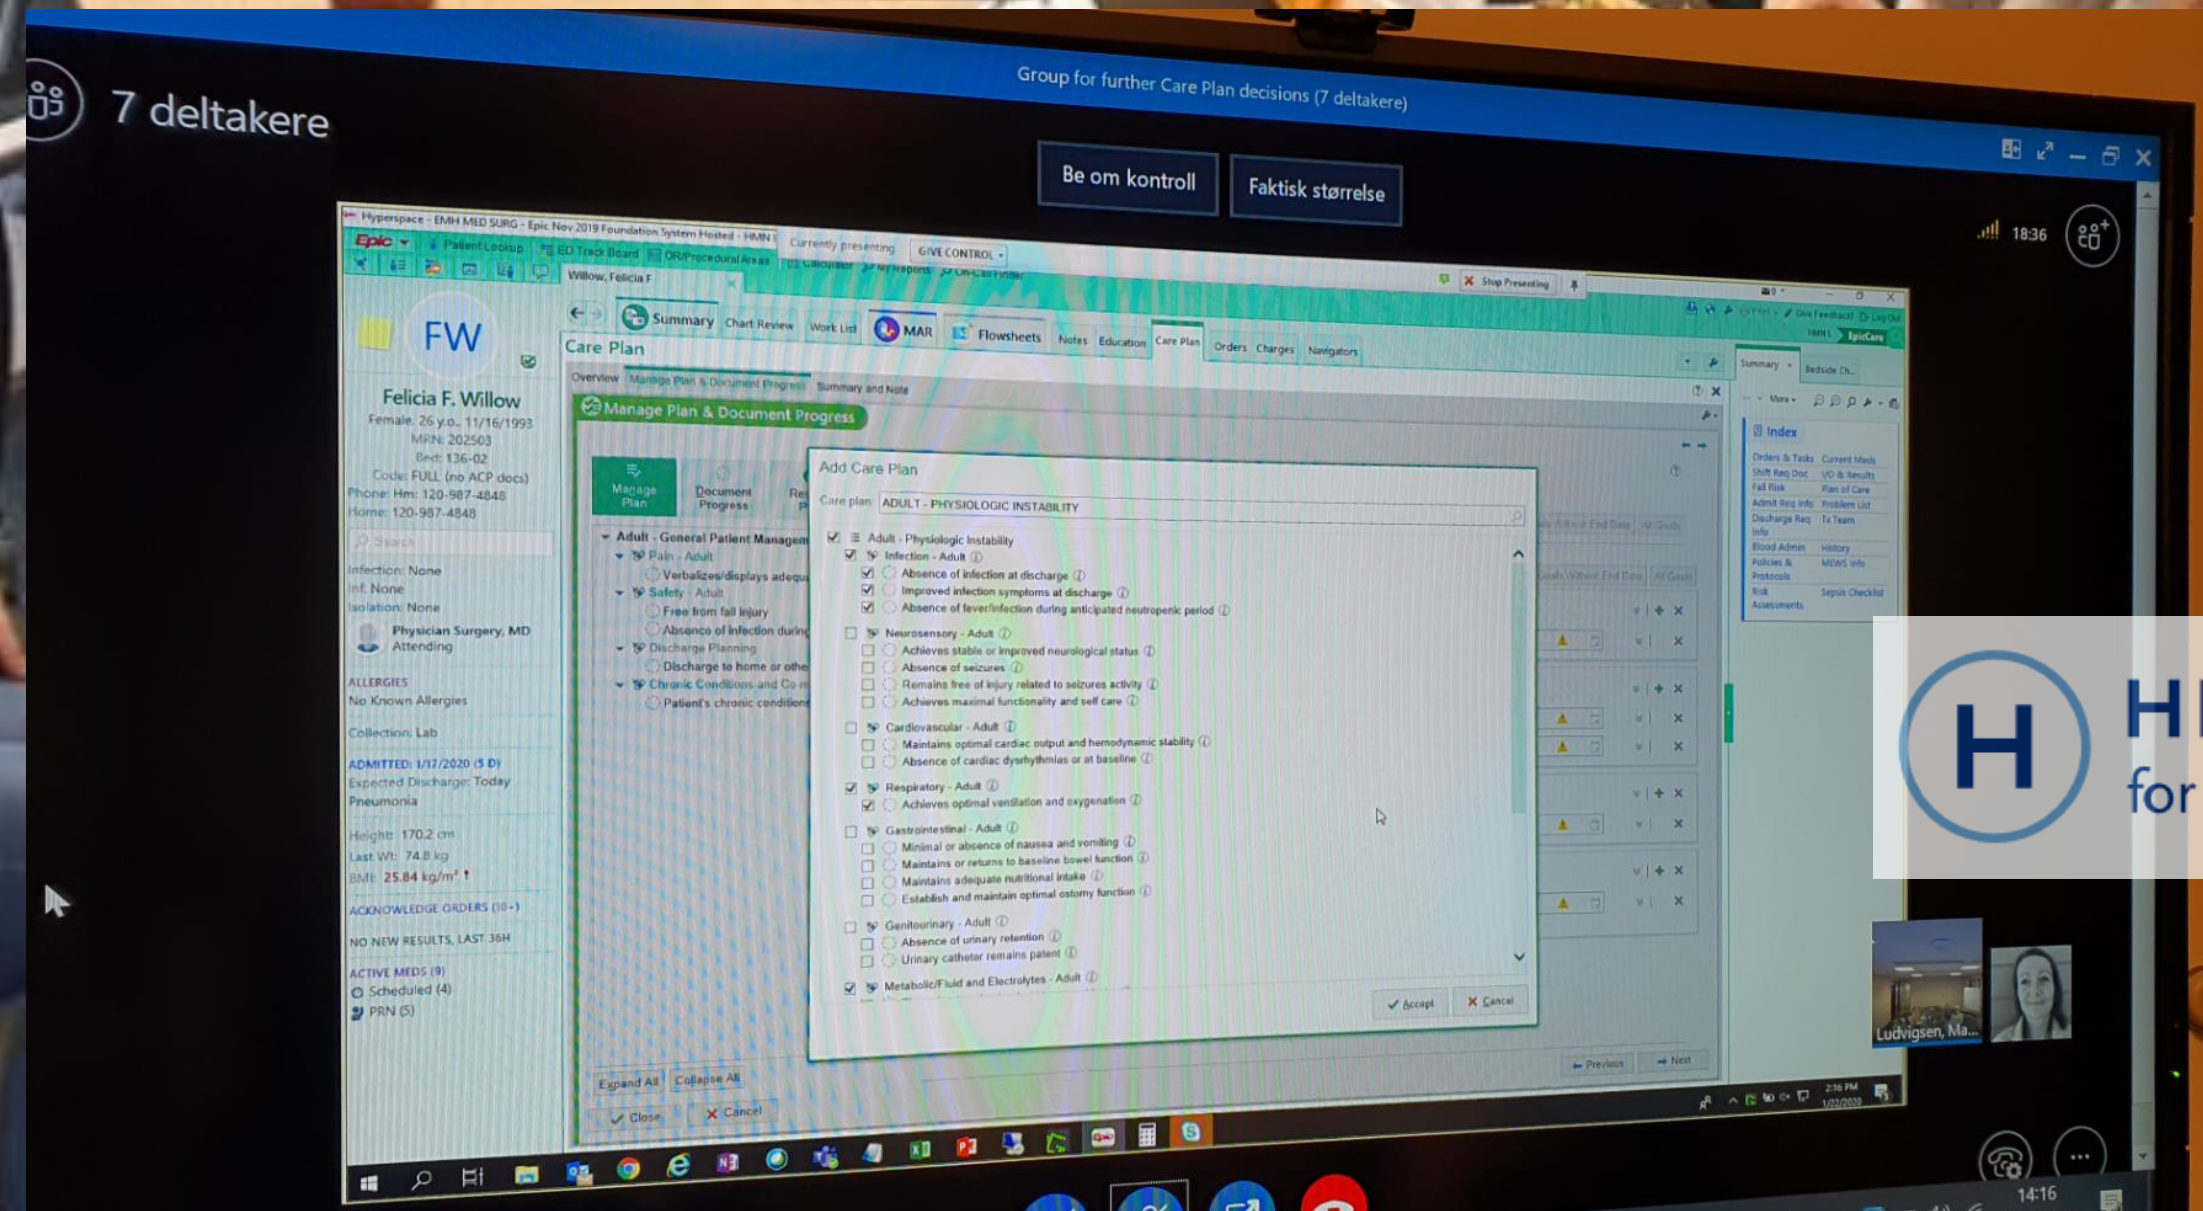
7 deltakere

Group for further Care Plan decisions (7 deltakere)

Be om kontroll

Faktisk størrelse

18:36

Hyperspace - EMH MED SURG - Epic Nov 2019 Foundation System Hosted - HMN

Epic

Patient Lookup

ED Track Board

OR/Procedural Areas

Currently presenting

GIVE CONTROL

Calculator

My Reports

On-Call Finder

Stop Presenting

Willow, Felicia F

FW

Felicia F. Willow

Female, 26 y.o., 11/16/1993

MRN: 202503

Bed: 136-02

Code: FULL (no ACP docs)

Phone: Hm: 120-987-4848

Home: 120-987-4848

Search

Infection: None

Inf: None

Isolation: None

Physician Surgery, MD

Attending

ALLERGIES

No Known Allergies

Collection: Lab

ADMITTED: 1/17/2020 (5 D)

Expected Discharge: Today

Pneumonia

Height: 170.2 cm

Last Wt: 74.8 kg

BMI: 25.84 kg/m²

ACKNOWLEDGE ORDERS (10+)

NO NEW RESULTS, LAST 36H

ACTIVE MEDS (9)

Scheduled (4)

PRN (5)

Summary

Chart Review

Work List

MAR

Flowsheets

Notes

Education

Care Plan

Orders

Charges

Navigators

Care Plan

Overview

Manage Plan & Document Progress

Summary and Note

Manage Plan & Document Progress

Manage Plan

Document Progress

Adult - General Patient Managem

Pain - Adult

Verbalizes/displays adequ

Safety - Adult

Free from fall injury

Absence of infection durin

Discharge Planning

Discharge to home or othe

Chronic Conditions and Co-m

Patient's chronic condition

Expand All

Collapse All

Close

Cancel

Add Care Plan

Care plan: ADULT - PHYSIOLOGIC INSTABILITY

Adult - Physiologic Instability

Infection - Adult

Absence of infection at discharge

Improved infection symptoms at discharge

Absence of fever/infection during anticipated neutropenic period

Neurosensory - Adult

Achieves stable or improved neurological status

Absence of seizures

Remains free of injury related to seizures activity

Achieves maximal functionality and self care

Cardiovascular - Adult

Maintains optimal cardiac output and hemodynamic stability

Absence of cardiac dysrhythmias or at baseline

Respiratory - Adult

Achieves optimal ventilation and oxygenation

Gastrointestinal - Adult

Minimal or absence of nausea and vomiting

Maintains or returns to baseline bowel function

Maintains adequate nutritional intake

Establish and maintain optimal ostomy function

Genitourinary - Adult

Absence of urinary retention

Urinary catheter remains patent

Metabolic/Fluid and Electrolytes - Adult

Accept

Cancel

Previous

Next

Summary

Bedside Ch...

More

Index

Orders & Tasks

Current Meds

Shift Req Doc

I/O & Results

Fall Risk

Plan of Care

Admit Req Info

Problem List

Discharge Req Info

Tx Team

Blood Admin

History

Policies & Protocols

MEWS Info

Risk Assessments

Sepsis Checklist

EpicCare

2:16 PM

1/22/2020

H

H

for

Ludvigsen, Ma...

14:16